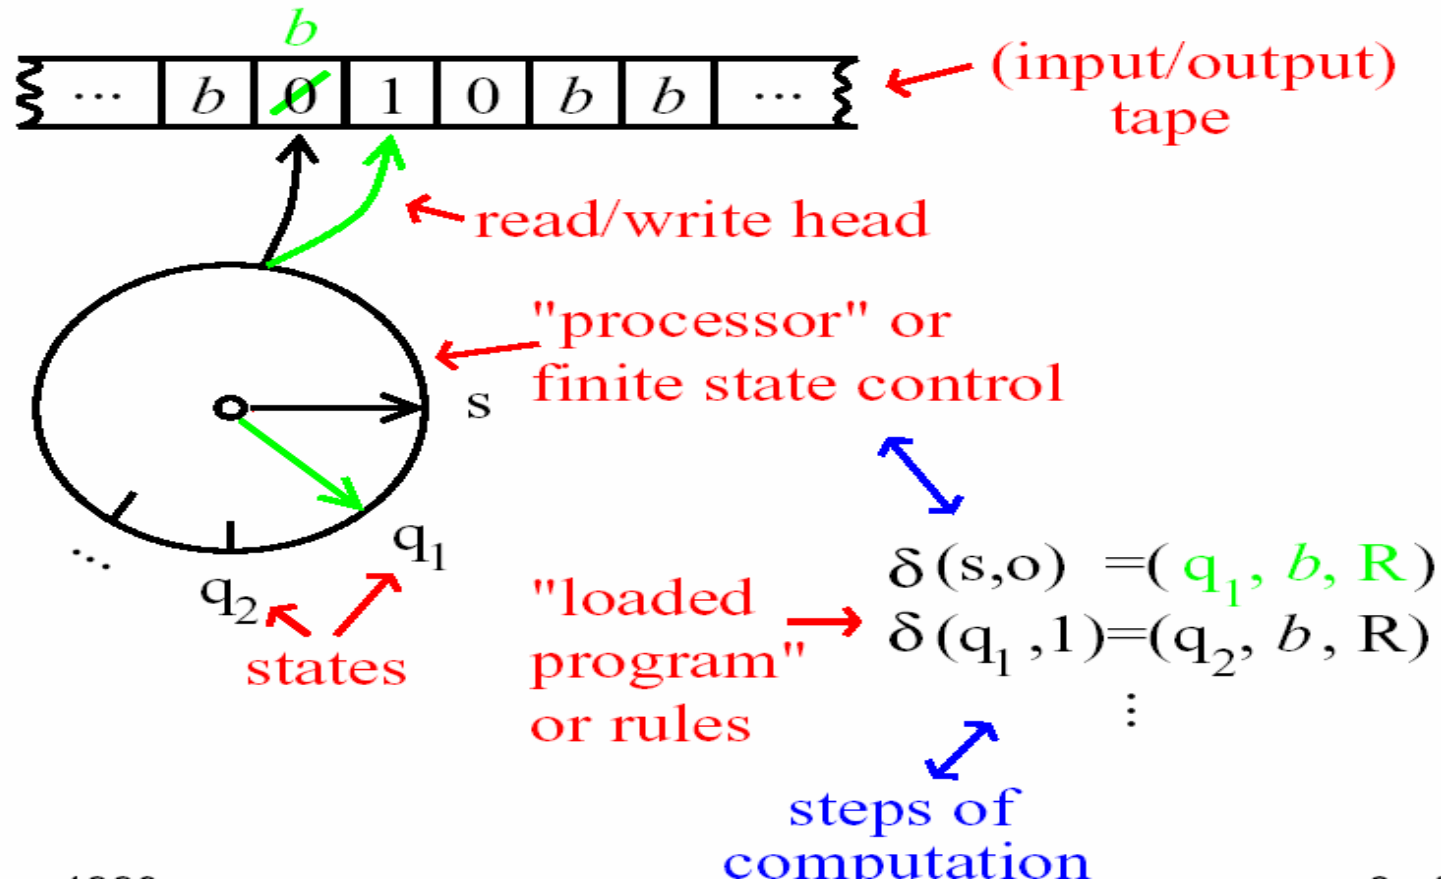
$b$

| ... | $b$ | 0 | 1 | 0 | $b$ | $b$ | ... |
|---|---|---|---|---|---|---|---|

(input/output) tape

read/write head

"processor" or finite state control

s

$q_1$

...

$q_2$

states

"loaded program" or rules

$\delta(s,o) = (q_1, b, R)$
$\delta(q_1, 1) = (q_2, b, R)$
$\vdots$

steps of computation

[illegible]